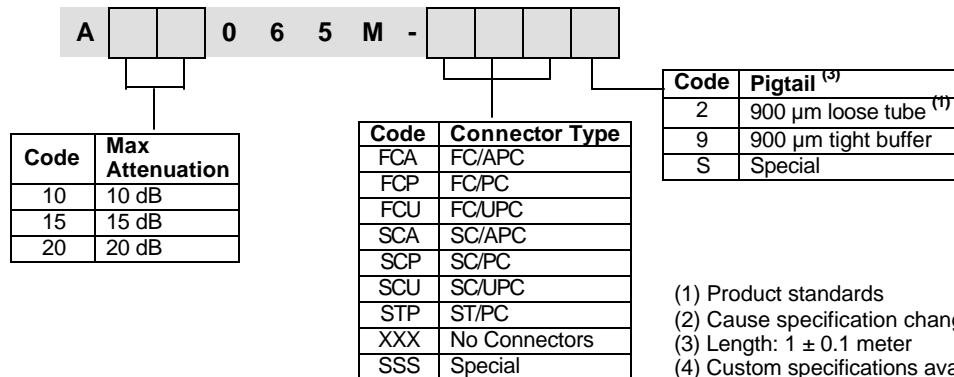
| A | | | 0 | 6 | 5 | M | - | | | | |
|---|---|---|---|---|---|---|---|---|---|---|---|

| Code | Max Attenuation |
|---|---|
| 10 | 10 dB |
| 15 | 15 dB |
| 20 | 20 dB |

| Code | Connector Type |
|---|---|
| FCA | FC/APC |
| FCP | FC/PC |
| FCU | FC/UPC |
| SCA | SC/APC |
| SCP | SC/PC |
| SCU | SC/UPC |
| STP | ST/PC |
| XXX | No Connectors |
| SSS | Special |

| Code | Pigtail $^{(3)}$ |
|---|---|
| 2 | 900 µm loose tube $^{(1)}$ |
| 9 | 900 µm tight buffer |
| S | Special |

(1) Product standards
(2) Cause specification chang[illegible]
(3) Length: 1 ± 0.1 meter
(4) Custom specifications ava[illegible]